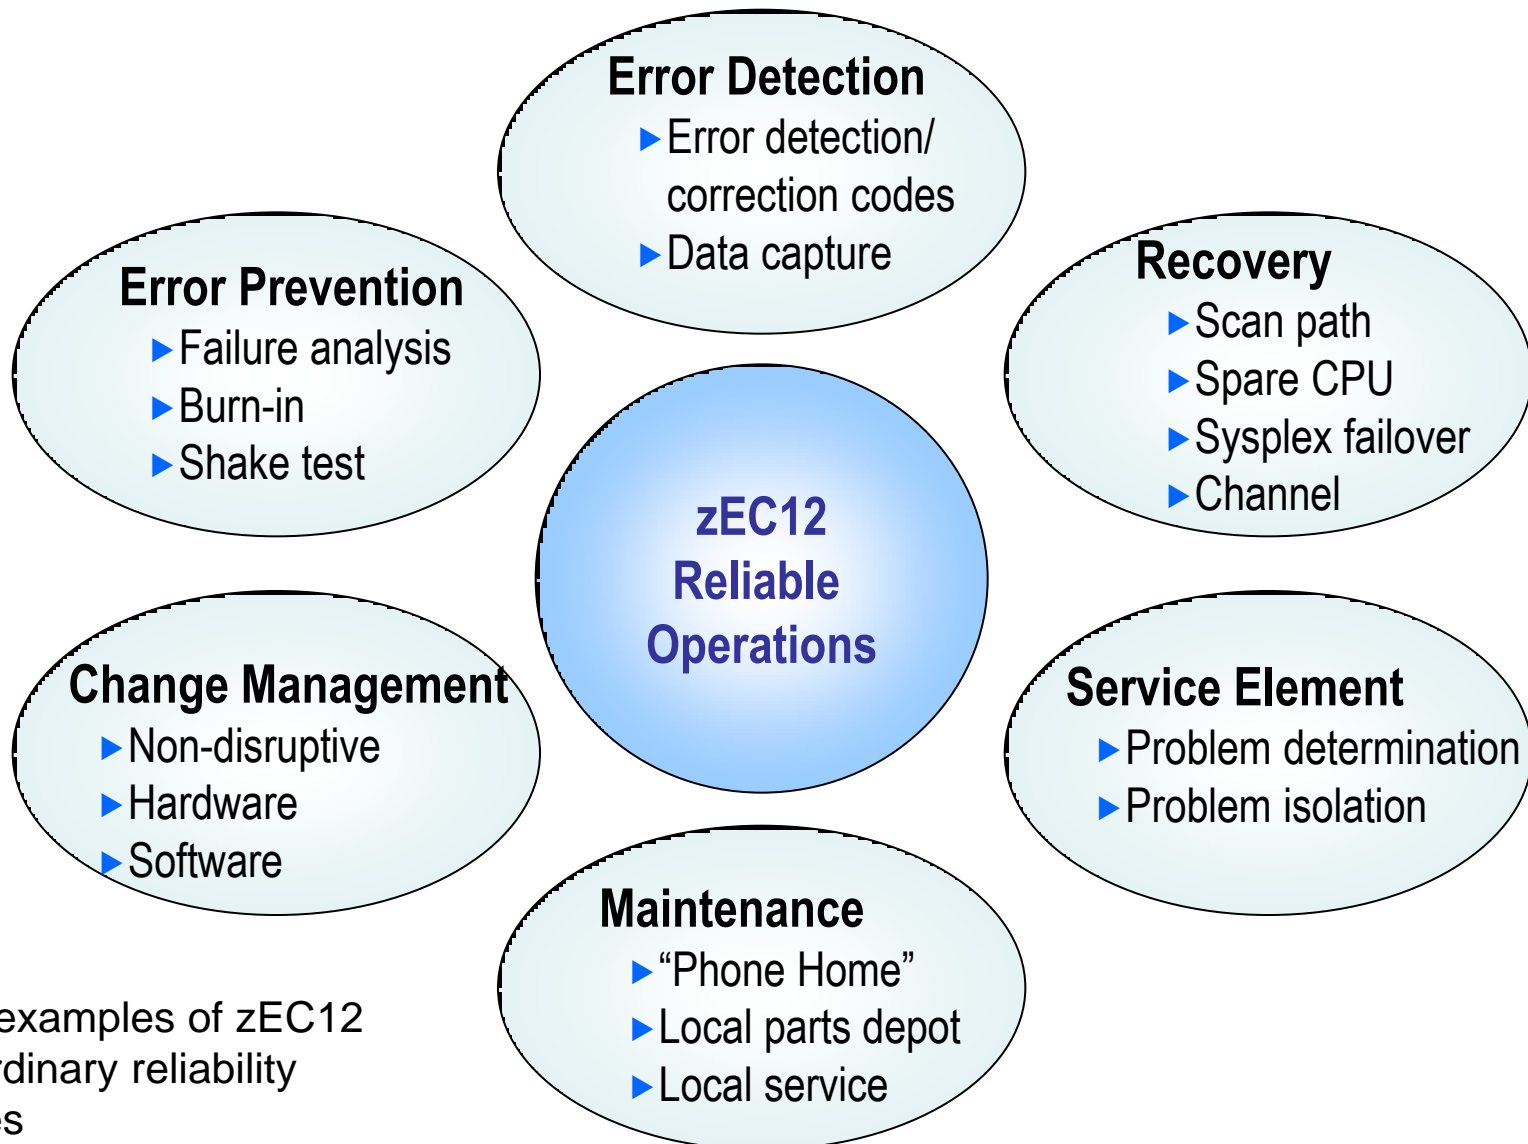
Error Detection
Error detection/ correction codes
Data capture

Error Prevention
Failure analysis
Burn-in
Shake test

Recovery
Scan path
Spare CPU
Sysplex failover
Channel

zEC12 Reliable Operations

Change Management
Non-disruptive
Hardware
Software

Service Element
Problem determination
Problem isolation

Maintenance
"Phone Home"
Local parts depot
Local service

examples of zEC12 rdinary reliability es